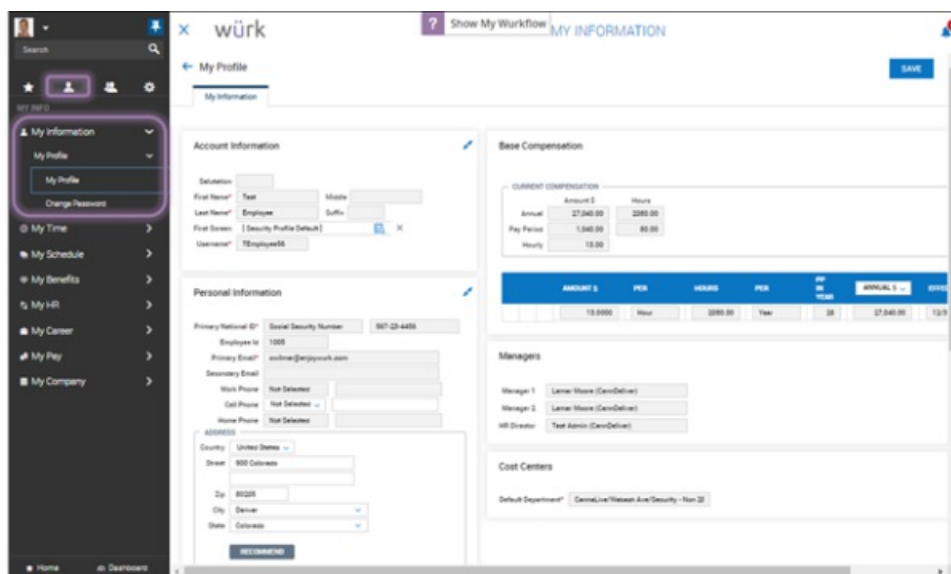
Search

MY INFO

My Information

My Profile

My Profile

Change Password

My Time

My Schedule

My Benefits

My HR

My Career

My Pay

My Company

Home

Dashboard

× würk

? Show My Wurkflow MY INFORMATION

← My Profile

SAVE

My Information

Account Information

Salutation

First Name* Test

Middle

Last Name* Employee

Suffix

First Screen [ Security Profile Default ]

Username* TEmployee56

Personal Information

Primary National ID* Social Security Number 997-22-4456

Employee Id 1005

Primary Email* ovilmer@enjoywurk.com

Secondary Email

Work Phone Not Selected

Cell Phone Not Selected

Home Phone Not Selected

ADDRESS

Country United States

Street 900 Colorado

Zip 80205

City Denver

State Colorado

RECOMMEND

Base Compensation

CURRENT COMPENSATION

| | Amount $ | Hours |
|---|---|---|
| Annual | 27,040.00 | 2080.00 |
| Pay Period | 1,040.00 | 80.00 |
| Hourly | 13.00 | |

| AMOUNT $ | PER | HOURS | PER | PP IN YEAR | ANNUAL $ | EFFE |
|---|---|---|---|---|---|---|
| 13.0000 | Hour | 2080.00 | Year | 26 | 27,040.00 | 12/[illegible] |

Managers

Manager 1 Lerner Moore (CannDeliver)

Manager 2 Lerner Moore (CannDeliver)

HR Director Test Admin (CannDeliver)

Cost Centers

Default Department* CannaLive/Wabash Ave/Security - Non 22